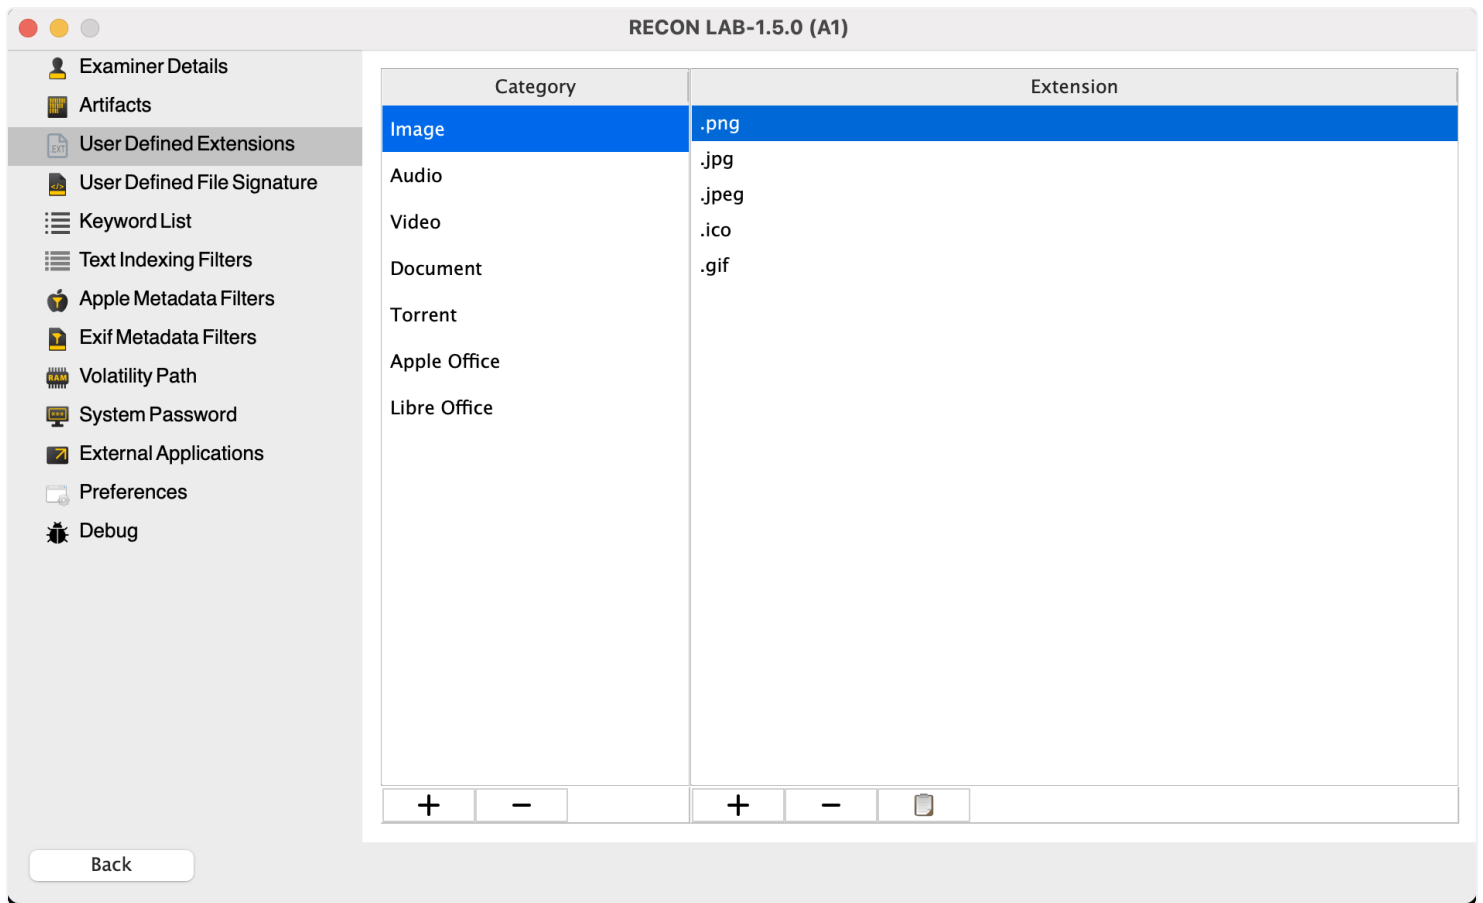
RECON LAB-1.5.0 (A1)

Examiner Details
Artifacts
User Defined Extensions
User Defined File Signature
Keyword List
Text Indexing Filters
Apple Metadata Filters
Exif Metadata Filters
Volatility Path
System Password
External Applications
Preferences
Debug

| Category | Extension |
|---|---|
| Image | .png |
| Audio | .jpg |
| Video | .jpeg |
| Document | .ico |
| Torrent | .gif |
| Apple Office | |
| Libre Office | |

+ −
+ −

Back